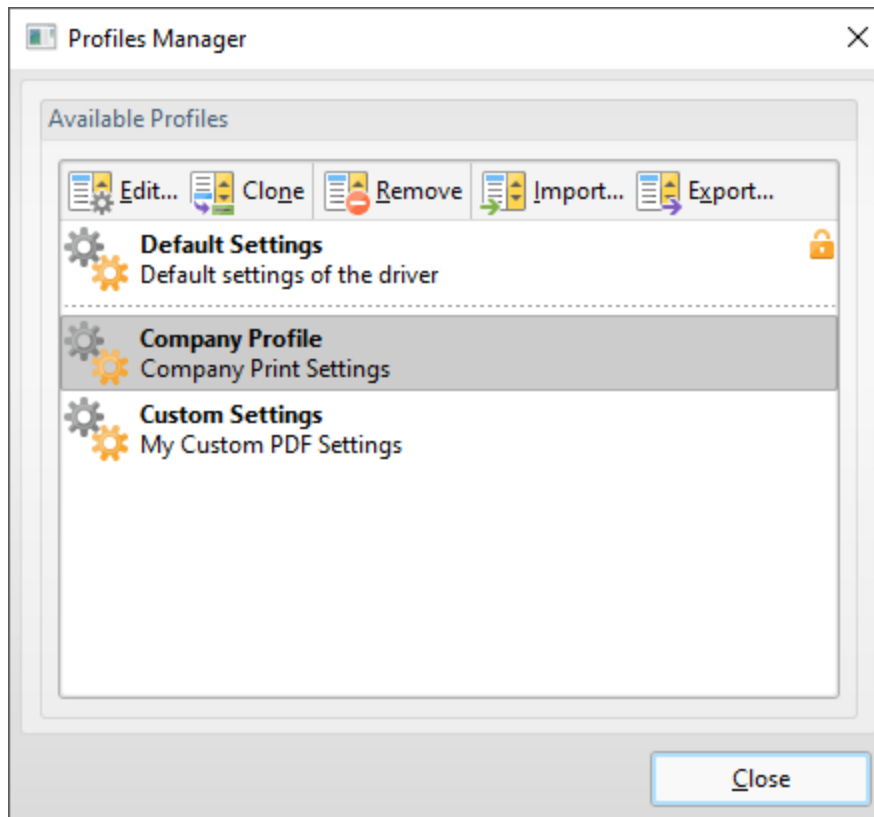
Profiles Manager

Available Profiles

Edit... Clone Remove Import... Export...

Default Settings
Default settings of the driver

Company Profile
Company Print Settings

Custom Settings
My Custom PDF Settings

Close